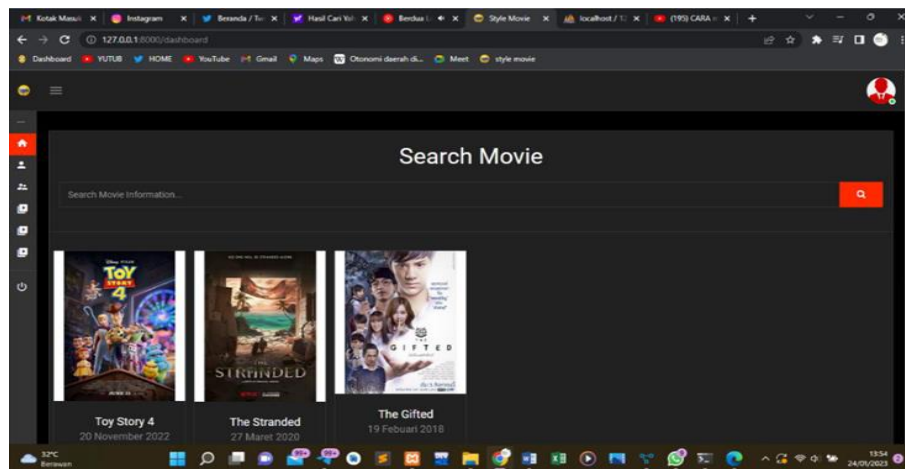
Kotak Masuk | Instagram | Beranda / Tw | Hasil Cari Yah | Berdua | Style Movie | localhost / 1 | (195) CARA

127.0.0.1:8000/dashboard

Dashboard YUTUB HOME YouTube Gmail Maps Otonomi daerah di... Meet style movie

Search Movie

Search Movie Information...

TOY STORY 4

Toy Story 4
20 November 2022

THE STRANDED

The Stranded
27 Maret 2020

THE GIFTED

The Gifted
19 Febuari 2018

32°C
Berawan

13:54
24/05/2023